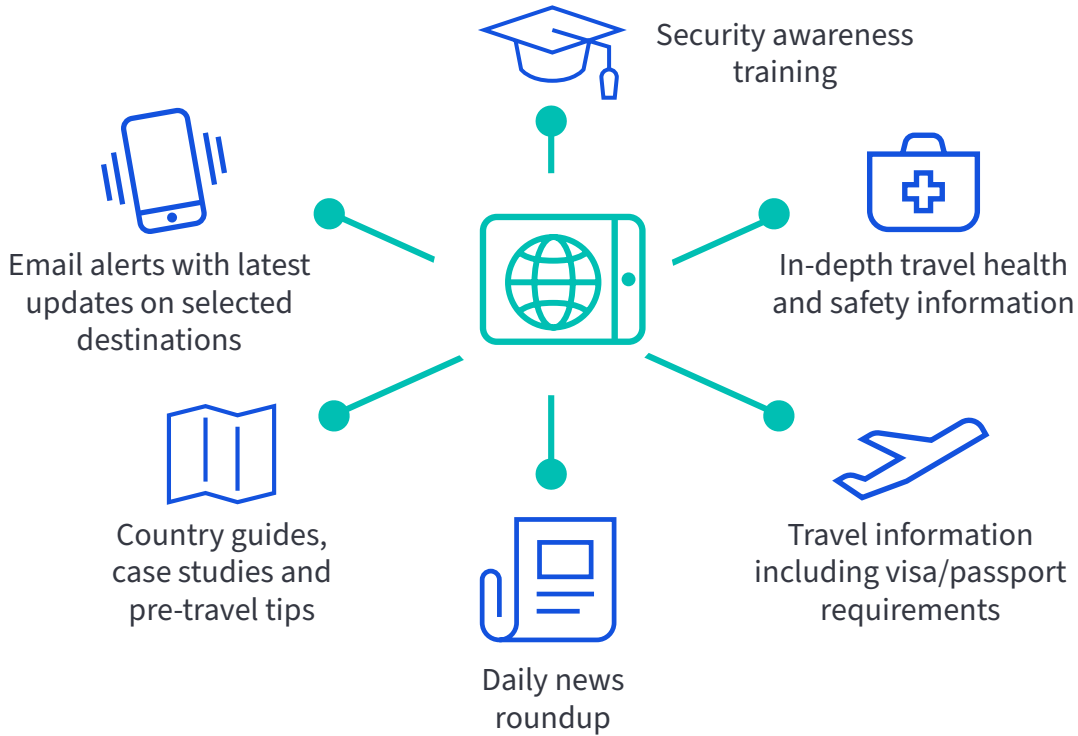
Security awareness training

Email alerts with latest updates on selected destinations

In-depth travel health and safety information

Country guides, case studies and pre-travel tips

Travel information including visa/passport requirements

Daily news roundup